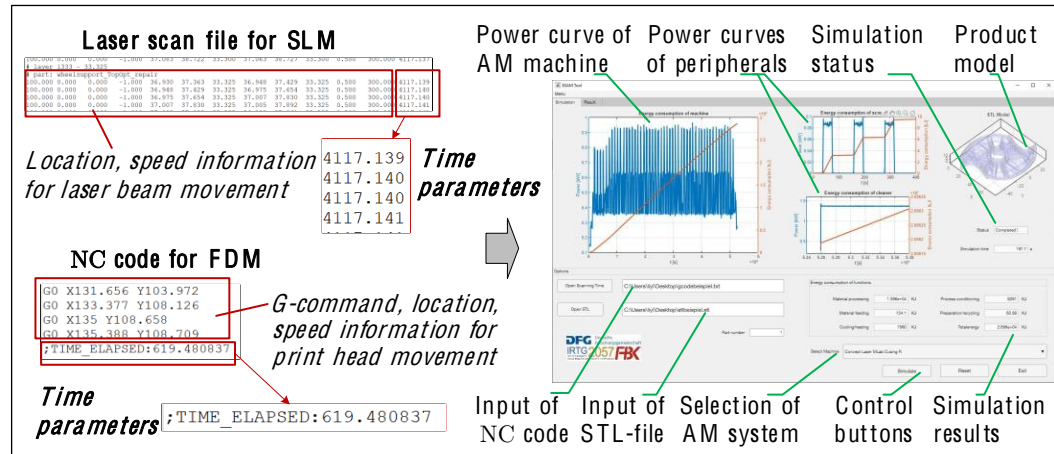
Laser scan file for SLM

100.000 0.000 0.000 -1.000 ... 4117.137
# layer 1333 33.325
# part: wheelsupport_TopOpt_repair
100.000 0.000 0.000 -1.000 36.930 37.363 33.325 36.948 37.429 33.325 0.500 300.000 4117.139
100.000 0.000 0.000 -1.000 36.948 37.429 33.325 36.975 37.654 33.325 0.500 300.000 4117.140
100.000 0.000 0.000 -1.000 36.975 37.654 33.325 37.007 37.830 33.325 0.500 300.000 4117.140
100.000 0.000 0.000 -1.000 37.007 37.830 33.325 37.005 37.992 33.325 0.500 300.000 4117.141

Location, speed information for laser beam movement

4117.139
4117.140
4117.140
4117.141

Time parameters

NC code for FDM

G0 X131.656 Y103.972
G0 X133.377 Y108.126
G0 X135 Y108.658
G0 X135.388 Y108.709
;TIME_ELAPSED:619.480837

G-command, location, speed information for print head movement

Time parameters

;TIME_ELAPSED:619.480837

Power curve of AM machine

Power curves of peripherals

Simulation status

Product model

Energy consumption of machine

Energy consumption of scre

Energy consumption of cleaner

STL Model

Status Completed

Simulation time 191.1 s

Options

Open Scanning Time

Open STL

Part number 1

Energy consumption of functions

Material processing

Material feeding

Cooling/heating

Process conditioning

Preparation/recycling

Total energy

DFG

IRTG 2057

FBK

Select Machine Concept Laser M Lab Cusing R

Simulate

Reset

Exit

Input of NC code

Input of STL-file

Selection of AM system

Control buttons

Simulation results